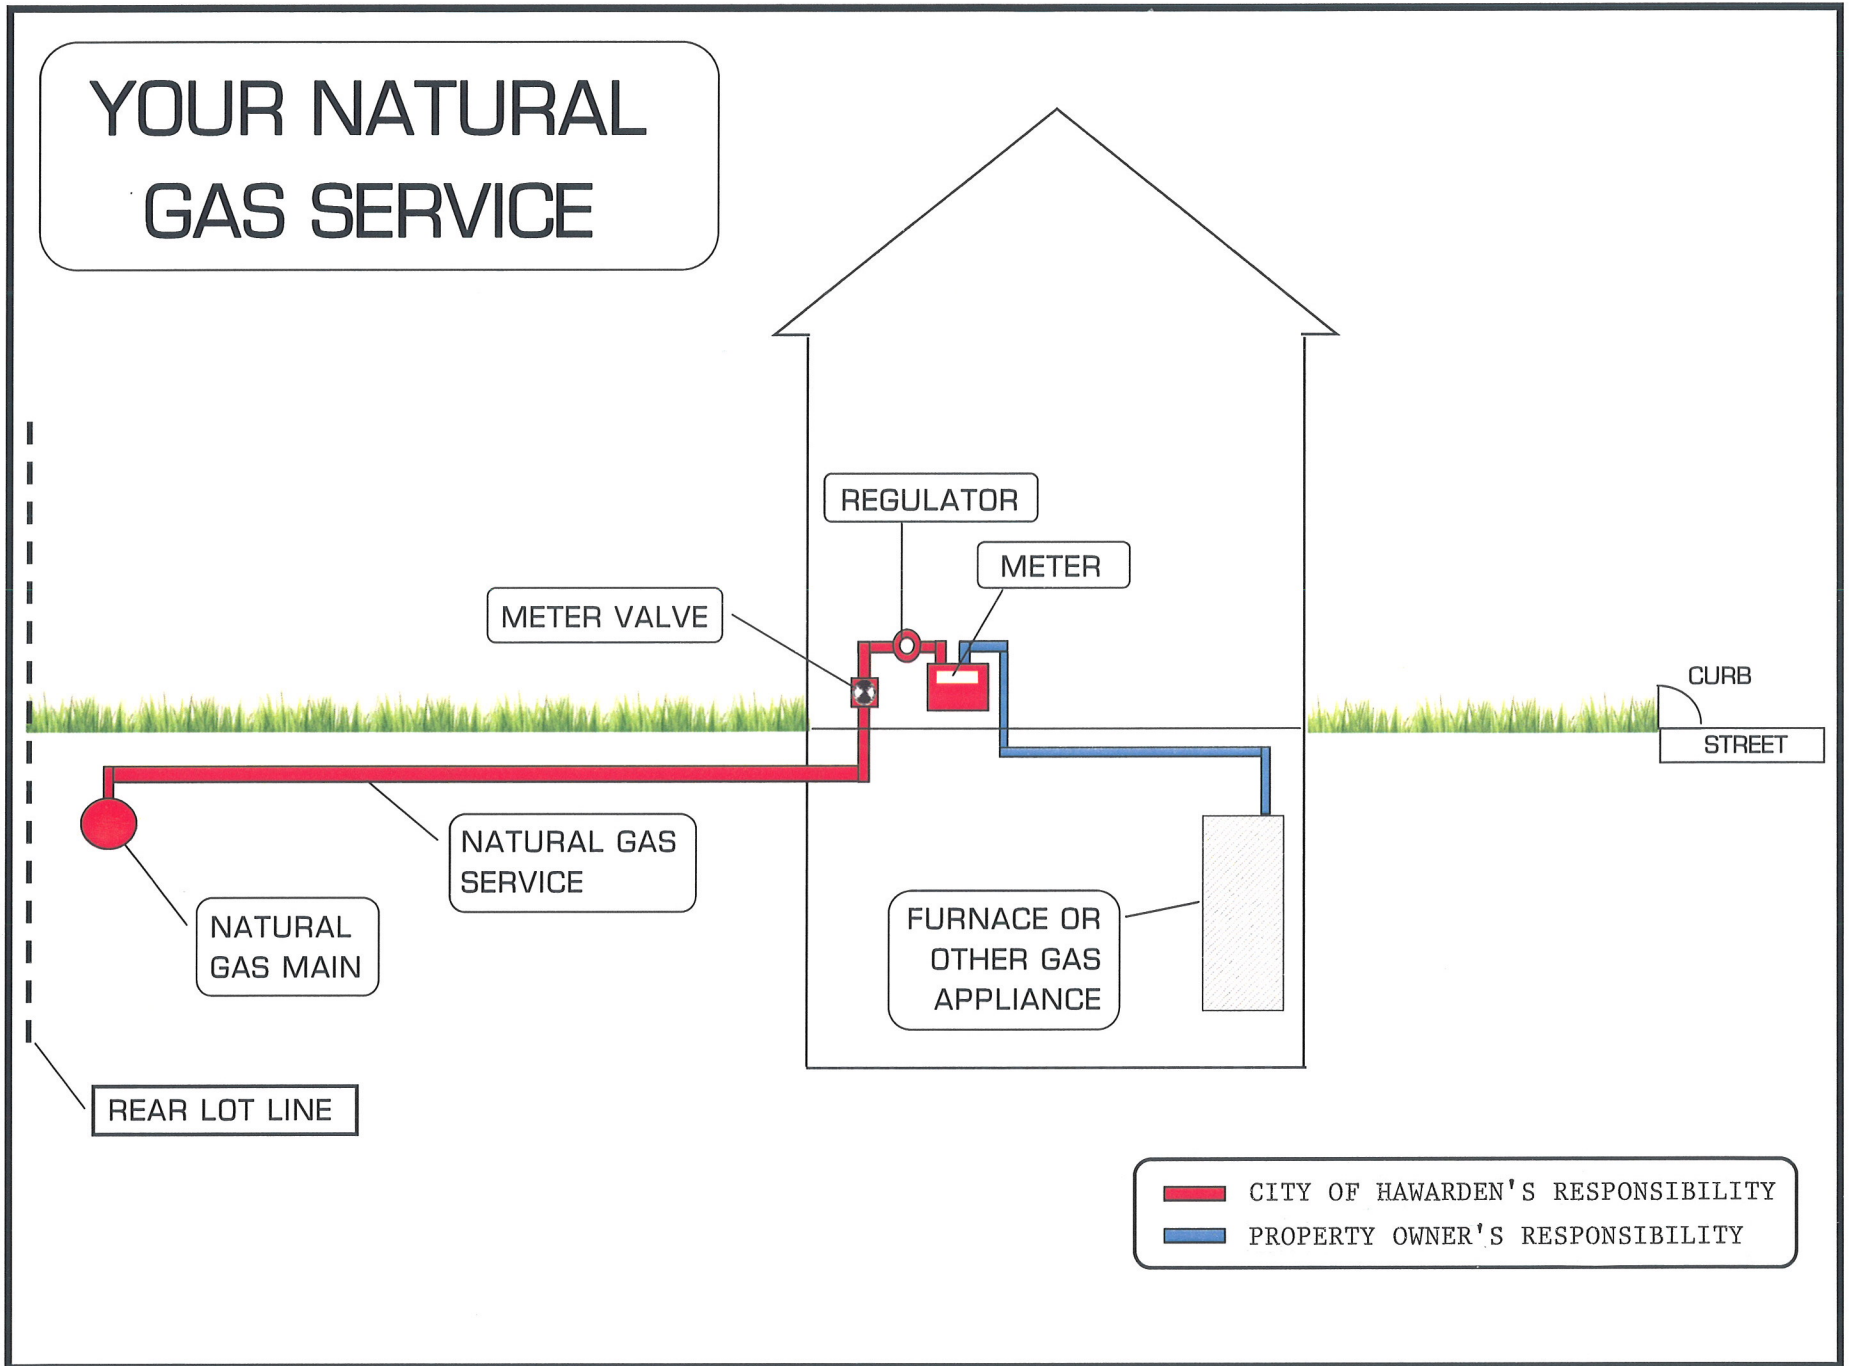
YOUR NATURAL GAS SERVICE

REGULATOR

METER

METER VALVE

CURB

STREET

NATURAL GAS SERVICE

NATURAL GAS MAIN

FURNACE OR OTHER GAS APPLIANCE

REAR LOT LINE

CITY OF HAWARDEN'S RESPONSIBILITY
PROPERTY OWNER'S RESPONSIBILITY